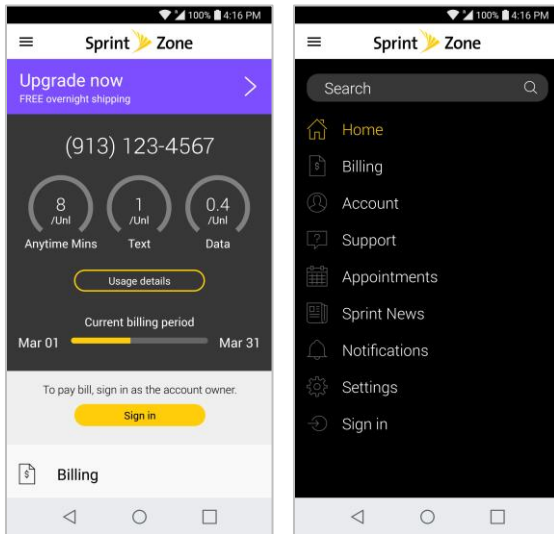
100% 4:16 PM

Sprint Zone

Upgrade now
FREE overnight shipping

(913) 123-4567

8
/Unl
Anytime Mins

1
/Unl
Text

0.4
/Unl
Data

Usage details

Current billing period
Mar 01
Mar 31

To pay bill, sign in as the account owner.
Sign in

Billing

100% 4:16 PM

Sprint Zone

Search

Home
Billing
Account
Support
Appointments
Sprint News
Notifications
Settings
Sign in